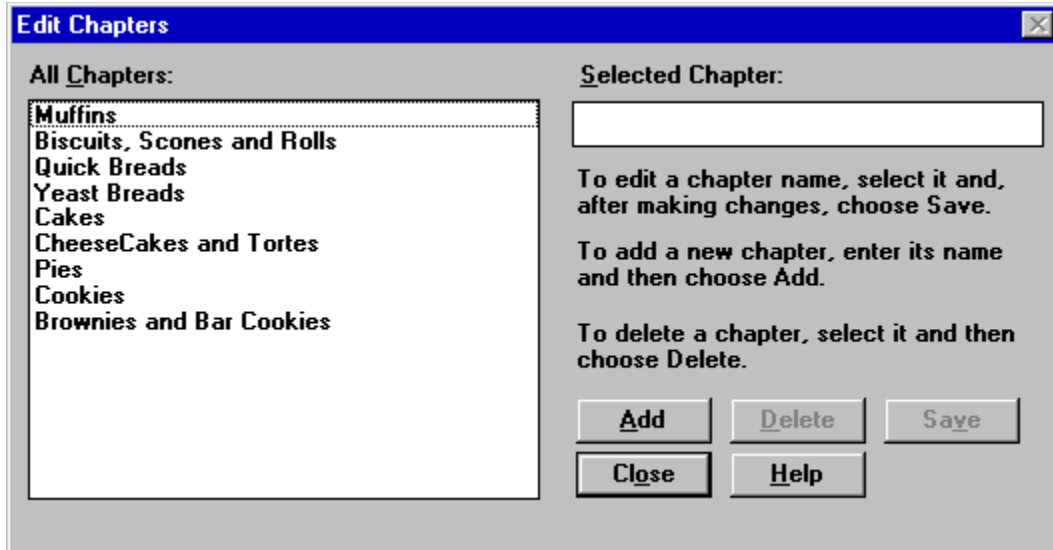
Edit Chapters

All Chapters:

Muffins
Biscuits, Scones and Rolls
Quick Breads
Yeast Breads
Cakes
CheeseCakes and Tortes
Pies
Cookies
Brownies and Bar Cookies

Selected Chapter:

To edit a chapter name, select it and, after making changes, choose Save.

To add a new chapter, enter its name and then choose Add.

To delete a chapter, select it and then choose Delete.

Add Delete Save

Close Help